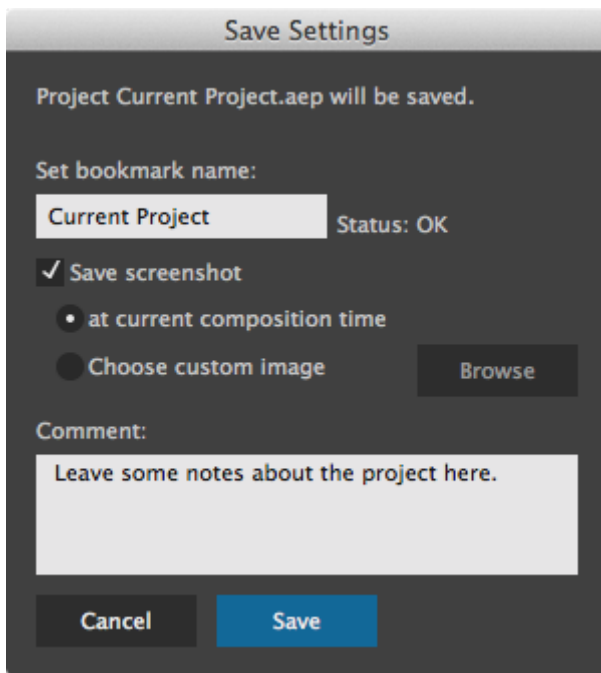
Save Settings

Project Current Project.aep will be saved.

Set bookmark name:

Current Project

Status: OK

✓ Save screenshot

at current composition time

Choose custom image

Browse

Comment:

Leave some notes about the project here.

Cancel

Save